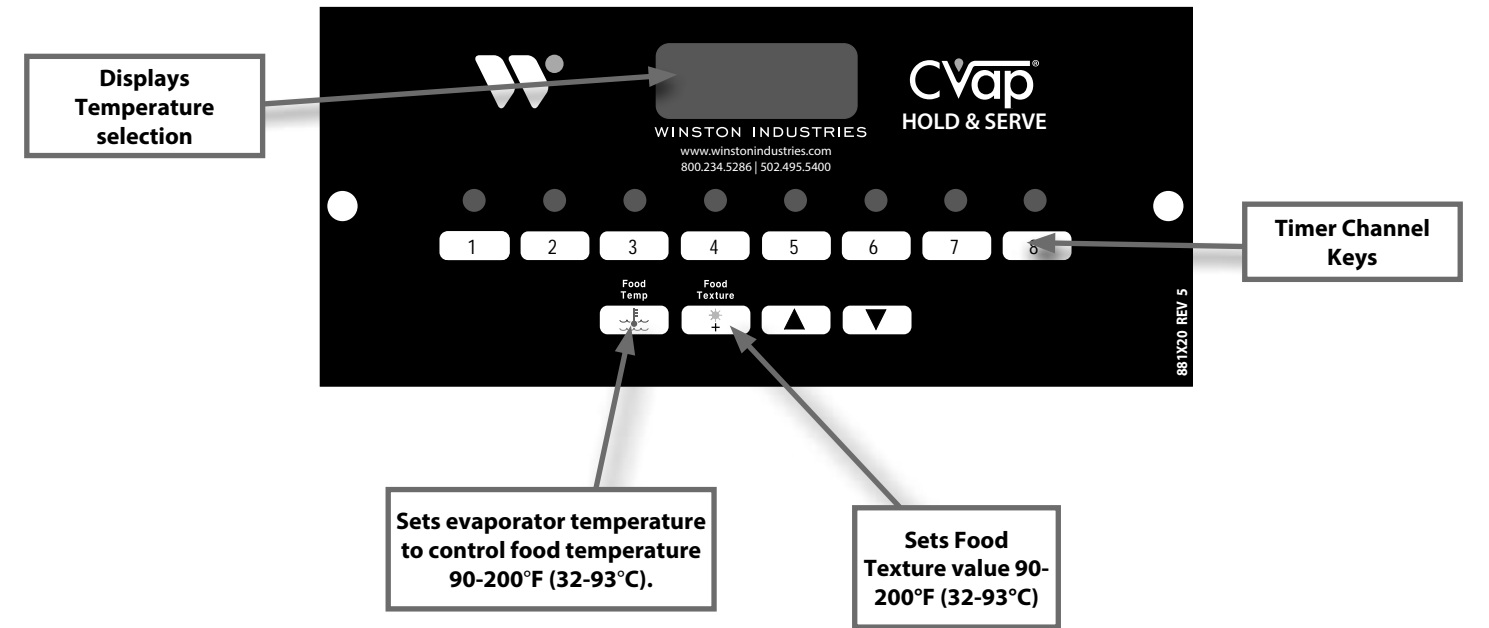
Displays Temperature selection

WINSTON INDUSTRIES
www.winstonindustries.com
800.234.5286 | 502.495.5400

CVap®
HOLD & SERVE

1 2 3 4 5 6 7 8

Timer Channel Keys

Food Temp

Food Texture

881X20 REV 5

Sets evaporator temperature to control food temperature 90-200°F (32-93°C).

Sets Food Texture value 90-200°F (32-93°C)